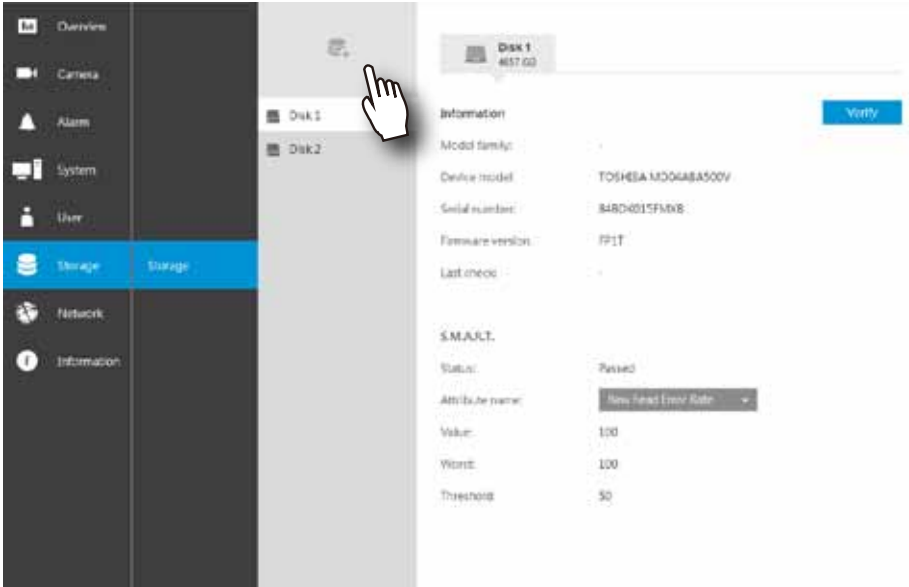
Overview
Camera
Alarm
System
User
Storage
Storage
Network
Information

Disk 1
Disk 2

Disk 1
4657 GB

Information
Verify

Model family: -
Device model: TOSHIBA MD04ABA500V
Serial number: 848DK015FMXB
Firmware version: FP1T
Last check: -

S.M.A.R.T.
Status: Passed
Attribute name: Raw Read Error Rate
Value: 100
Worst: 100
Threshold: 50